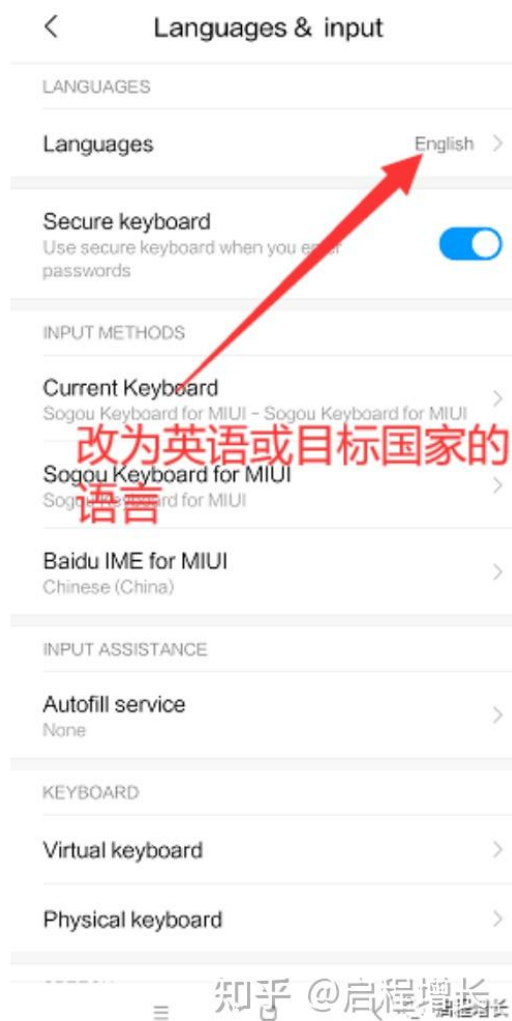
Languages & input

LANGUAGES

Languages English

Secure keyboard
Use secure keyboard when you e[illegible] passwords

INPUT METHODS

Current Keyboard
Sogou Keyboard for MIUI - Sogou Keyboard for MIUI

改为英语或目标国家的语言

Sogou Keyboard for MIUI
Sog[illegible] for MIUI

Baidu IME for MIUI
Chinese (China)

INPUT ASSISTANCE

Autofill service
None

KEYBOARD

Virtual keyboard

Physical keyboard

知乎 @启程增长